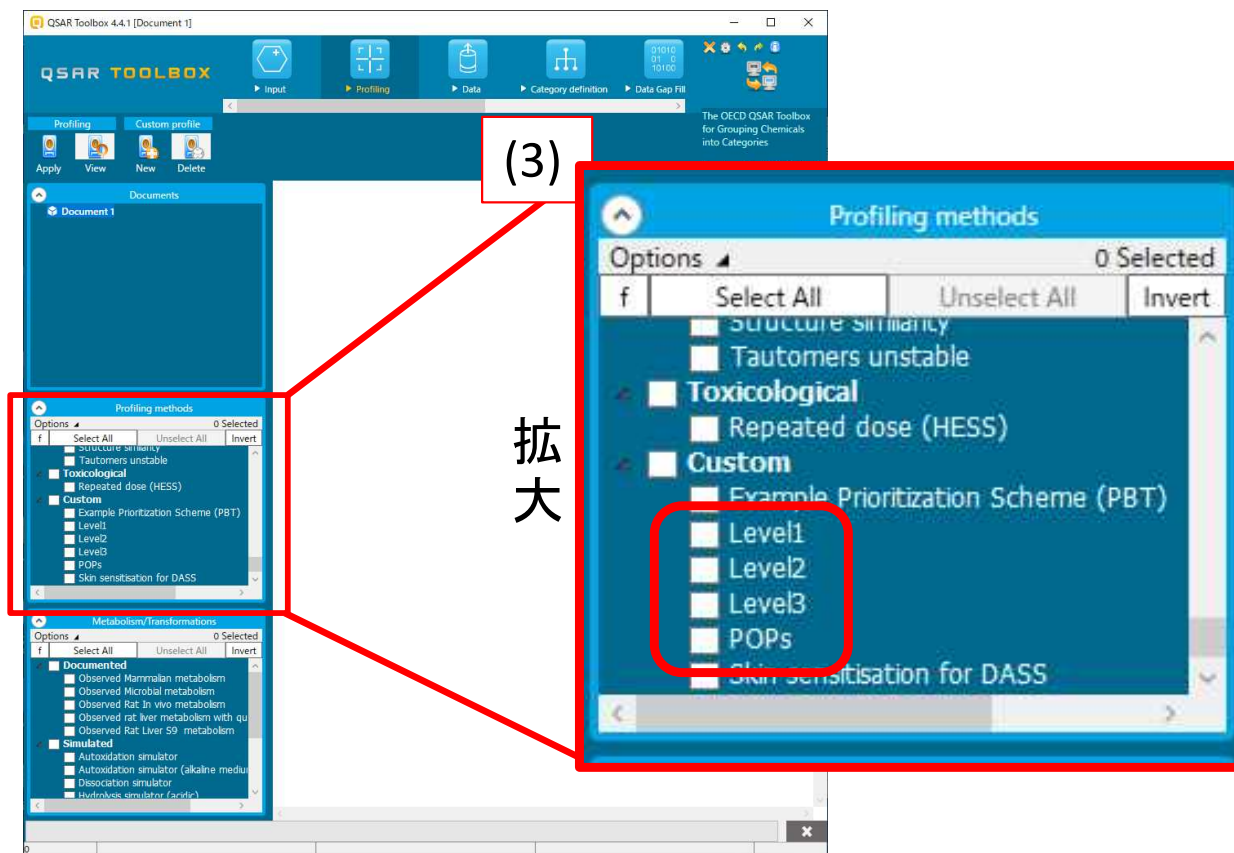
QSAR Toolbox 4.4.1 [Document 1]

QSAR TOOLBOX

Input
Profiling
Data
Category definition
Data Gap Fill

The OECD QSAR Toolbox for Grouping Chemicals into Categories

Profiling
Custom profile
Apply
View
New
Delete

Documents
Document 1

Profiling methods
Options
0 Selected
f
Select All
Unselect All
Invert
Structure similarity
Tautomers unstable
Toxicological
Repeated dose (HESS)
Custom
Example Prioritization Scheme (PBT)
Level1
Level2
Level3
POPs
Skin sensitisation for DASS

Metabolism/Transformations
Options
0 Selected
f
Select All
Unselect All
Invert
Documented
Observed Mammalian metabolism
Observed Microbial metabolism
Observed Rat In vivo metabolism
Observed rat liver metabolism with qu
Observed Rat Liver S9 metabolism
Simulated
Autoxidation simulator
Autoxidation simulator (alkaline mediu
Dissociation simulator
Hydrolysis simulator (acidic)

(3)

拡大

Profiling methods
Options
0 Selected
f
Select All
Unselect All
Invert
Structure similarity
Tautomers unstable
Toxicological
Repeated dose (HESS)
Custom
Example Prioritization Scheme (PBT)
Level1
Level2
Level3
POPs
Skin sensitisation for DASS